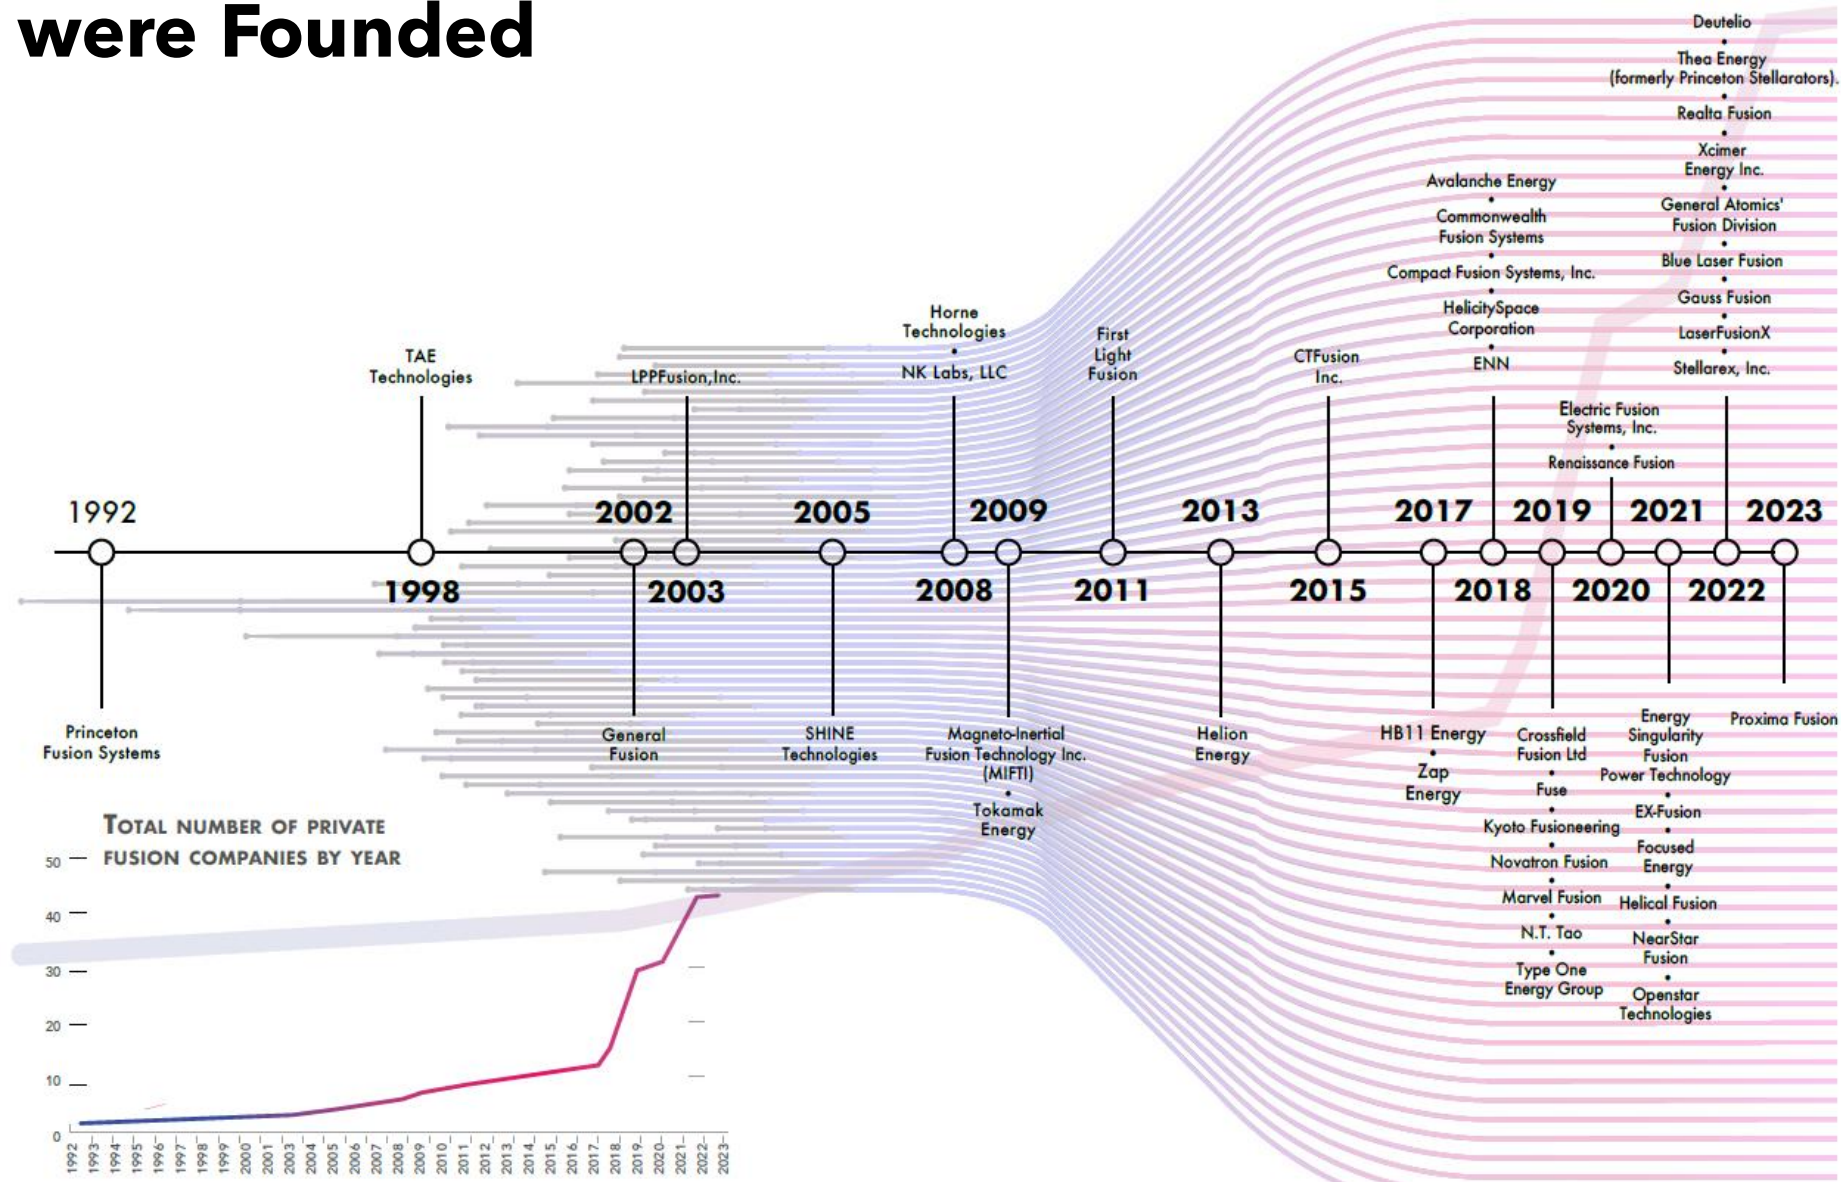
were Founded

Deutelio
Thea Energy (formerly Princeton Stellarators)
Realta Fusion
Xcimer Energy Inc.
General Atomics' Fusion Division
Blue Laser Fusion
Gauss Fusion
LaserFusionX
Stellarex, Inc.

Avalanche Energy
Commonwealth Fusion Systems
Compact Fusion Systems, Inc.
HelicitySpace Corporation
ENN

Electric Fusion Systems, Inc.
Renaissance Fusion

TAE Technologies

LPPFusion, Inc.

Horne Technologies
NK Labs, LLC

First Light Fusion

CTFusion Inc.

1992
1998
2002
2003
2005
2008
2009
2011
2013
2015
2017
2018
2019
2020
2021
2022
2023

Princeton Fusion Systems

General Fusion

SHINE Technologies

Magneto-Inertial Fusion Technology Inc. (MIFTI)
Tokamak Energy

Helion Energy

HB11 Energy
Zap Energy

Crossfield Fusion Ltd
Fuse
Kyoto Fusioneering
Novatron Fusion
Marvel Fusion
N.T. Tao
Type One Energy Group

Energy Singularity Fusion
Power Technology
EX-Fusion
Focused Energy
Helical Fusion
NearStar Fusion
Openstar Technologies

Proxima Fusion

Total number of private fusion companies by year

50
40
30
20
10
0

1992 1993 1994 1995 1996 1997 1998 1999 2000 2001 2002 2003 2004 2005 2006 2007 2008 2009 2010 2011 2012 2013 2014 2015 2016 2017 2018 2019 2020 2021 2022 2023